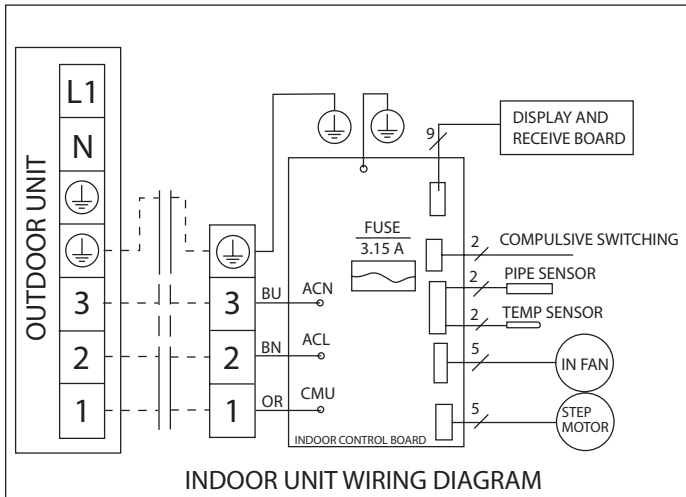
OUTDOOR UNIT

L1
N
3
2
1

3
2
1

BU
BN
OR

ACN
ACL
CMU

FUSE
3.15 A

INDOOR CONTROL BOARD

9
DISPLAY AND RECEIVE BOARD

2
COMPULSIVE SWITCHING
2
PIPE SENSOR
2
TEMP SENSOR
5
IN FAN
5
STEP MOTOR

INDOOR UNIT WIRING DIAGRAM